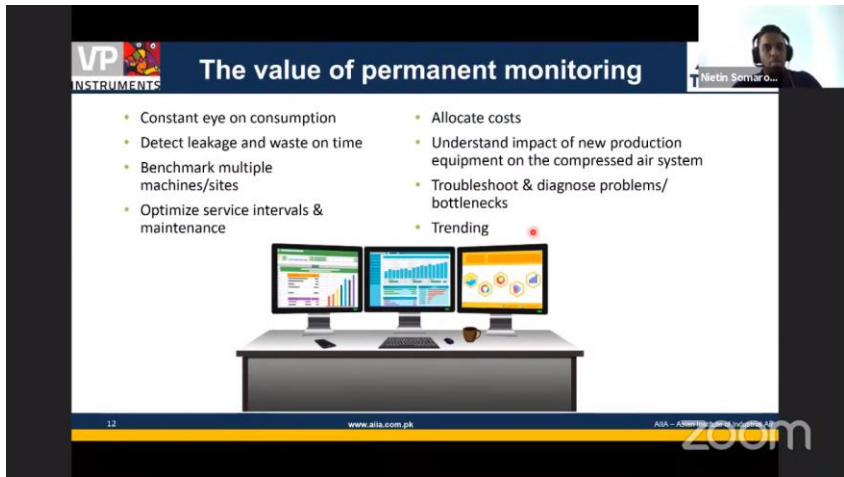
VP INSTRUMENTS

The value of permanent monitoring

Nietin Somaro...

- Constant eye on consumption
- Detect leakage and waste on time
- Benchmark multiple machines/sites
- Optimize service intervals & maintenance

- Allocate costs
- Understand impact of new production equipment on the compressed air system
- Troubleshoot & diagnose problems/ bottlenecks
- Trending

12

www.aiia.com.pk

AIIA – Asian Institute of Industrial Air

zoom